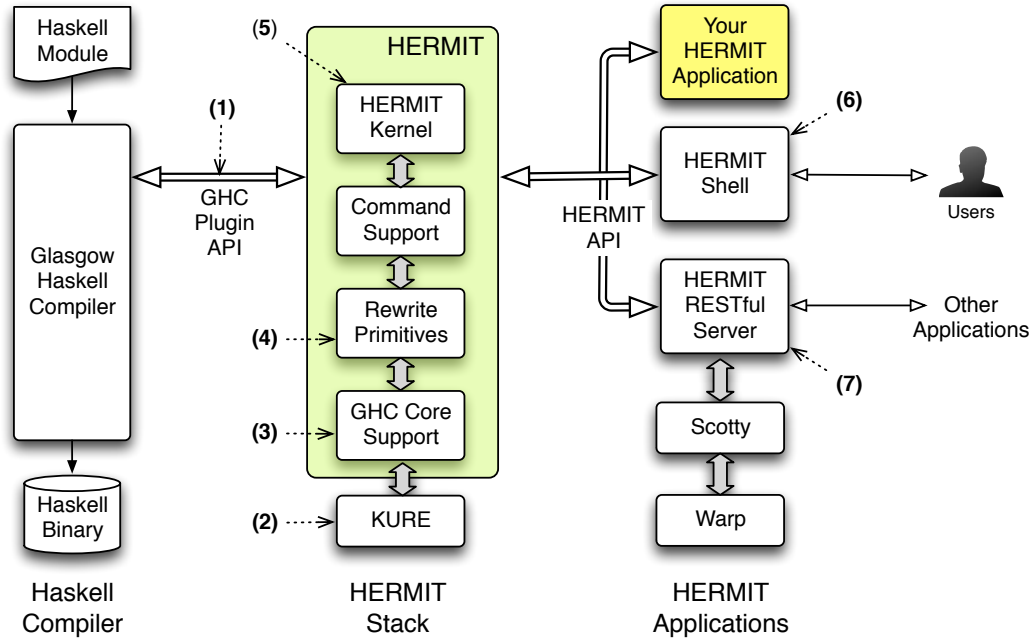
Haskell Module

Glasgow Haskell Compiler

Haskell Binary

Haskell Compiler

(1)

GHC Plugin API

(5)

HERMIT

HERMIT Kernel

Command Support

Rewrite Primitives

GHC Core Support

KURE

(4)

(3)

(2)

HERMIT Stack

HERMIT API

Your HERMIT Application

(6)

HERMIT Shell

Users

HERMIT RESTful Server

Other Applications

(7)

Scotty

Warp

HERMIT Applications